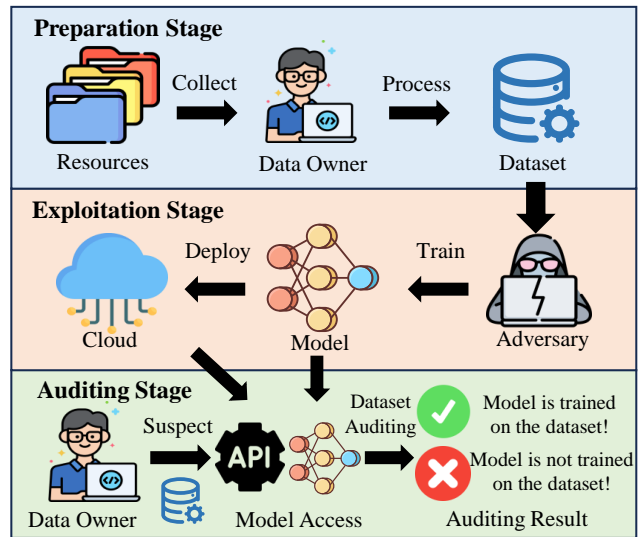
Preparation Stage

Collect

Process

Resources

Data Owner

Dataset

Exploitation Stage

Deploy

Train

Cloud

Model

Adversary

Auditing Stage

Suspect

API

Dataset Auditing

Model is trained on the dataset!

Model is not trained on the dataset!

Data Owner

Model Access

Auditing Result